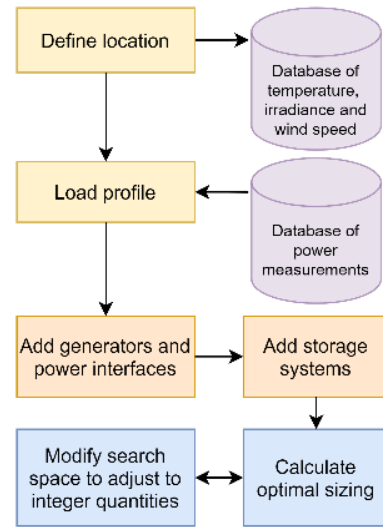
Define location

Database of temperature, irradiance and wind speed

Load profile

Database of power measurements

Add generators and power interfaces

Add storage systems

Modify search space to adjust to integer quantities

Calculate optimal sizing